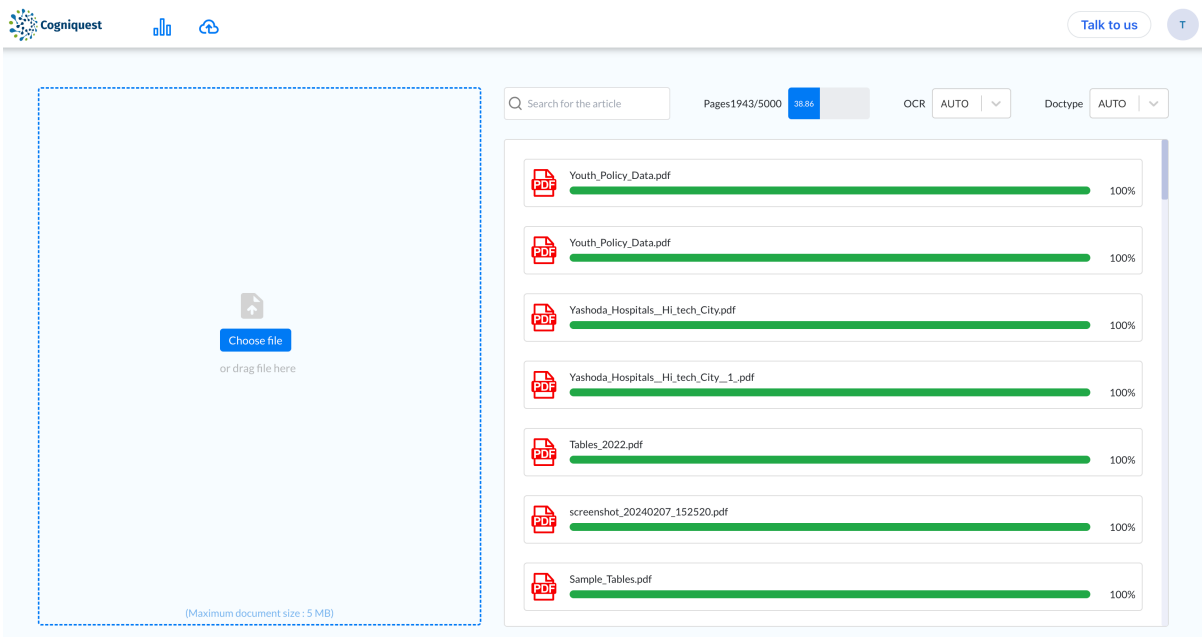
Cogniquest

Talk to us

T

Choose file

or drag file here

(Maximum document size : 5 MB)

Search for the article

Pages1943/5000 38.86

OCR AUTO

Doctype AUTO

PDF Youth_Policy_Data.pdf 100%

PDF Youth_Policy_Data.pdf 100%

PDF Yashoda_Hospitals__Hi_tech_City.pdf 100%

PDF Yashoda_Hospitals__Hi_tech_City__1_.pdf 100%

PDF Tables_2022.pdf 100%

PDF screenshot_20240207_152520.pdf 100%

PDF Sample_Tables.pdf 100%